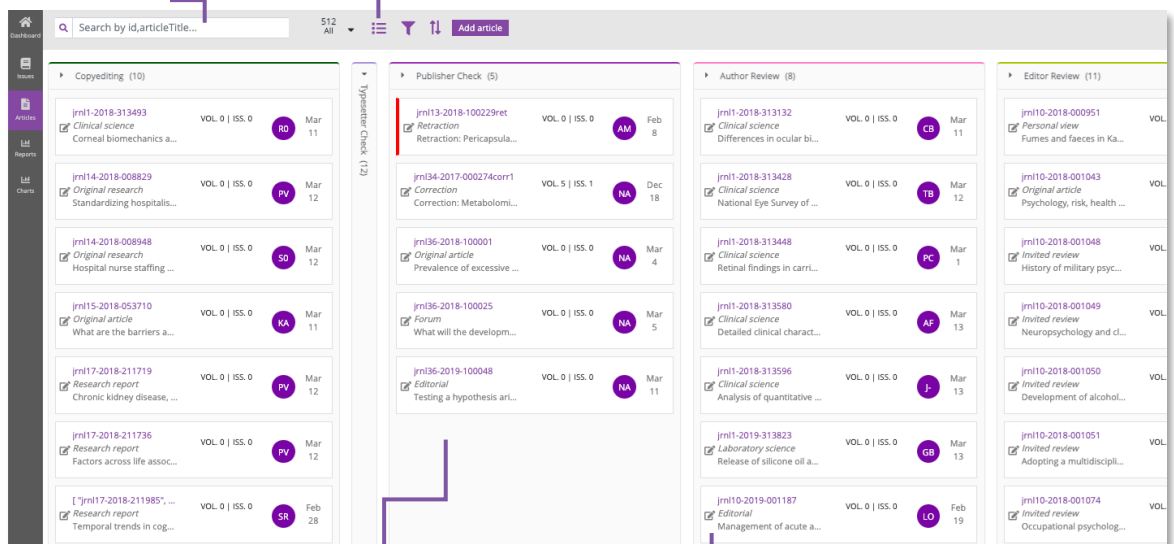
Dashboard
Issues
Articles
Reports
Charts

Search by id,articleTitle...
512
All
Add article

Copyediting (10)

jrnl1-2018-313493
Clinical science
Corneal biomechanics a...
VOL. 0 | ISS. 0
RO
Mar
11

jrnl14-2018-008829
Original research
Standardizing hospitalis...
VOL. 0 | ISS. 0
PV
Mar
12

jrnl14-2018-008948
Original research
Hospital nurse staffing ...
VOL. 0 | ISS. 0
SO
Mar
12

jrnl15-2018-053710
Original article
What are the barriers a...
VOL. 0 | ISS. 0
KA
Mar
11

jrnl17-2018-211719
Research report
Chronic kidney disease, ...
VOL. 0 | ISS. 0
PV
Mar
12

jrnl17-2018-211736
Research report
Factors across life assoc...
VOL. 0 | ISS. 0
PV
Mar
12

[ "jrnl17-2018-211985", ...
Research report
Temporal trends in cog...
VOL. 0 | ISS. 0
SR
Feb
28

Typesetter Check (12)

Publisher Check (5)

jrnl13-2018-100229ret
Retraction
Retraction: Pericapsula...
VOL. 0 | ISS. 0
AM
Feb
8

jrnl34-2017-000274corr1
Correction
Correction: Metabolomi...
VOL. 5 | ISS. 1
NA
Dec
18

jrnl36-2018-100001
Original article
Prevalence of excessive ...
VOL. 0 | ISS. 0
NA
Mar
4

jrnl36-2018-100025
Forum
What will the developm...
VOL. 0 | ISS. 0
NA
Mar
5

jrnl36-2019-100048
Editorial
Testing a hypothesis ari...
VOL. 0 | ISS. 0
NA
Mar
11

Author Review (8)

jrnl1-2018-313132
Clinical science
Differences in ocular bi...
VOL. 0 | ISS. 0
CB
Mar
11

jrnl1-2018-313428
Clinical science
National Eye Survey of ...
VOL. 0 | ISS. 0
TB
Mar
12

jrnl1-2018-313448
Clinical science
Retinal findings in carri...
VOL. 0 | ISS. 0
PC
Mar
1

jrnl1-2018-313580
Clinical science
Detailed clinical charact...
VOL. 0 | ISS. 0
AF
Mar
13

jrnl1-2018-313596
Clinical science
Analysis of quantitative ...
VOL. 0 | ISS. 0
J-
Mar
13

jrnl1-2019-313823
Laboratory science
Release of silicone oil a...
VOL. 0 | ISS. 0
GB
Mar
13

jrnl10-2019-001187
Editorial
Management of acute a...
VOL. 0 | ISS. 0
LO
Feb
19

Editor Review (11)

jrnl10-2018-000951
Personal view
Fumes and faeces in Ka...
VOL.

jrnl10-2018-001043
Original article
Psychology, risk, health ...
VOL.

jrnl10-2018-001048
Invited review
History of military psyc...
VOL.

jrnl10-2018-001049
Invited review
Neuropsychology and cl...
VOL.

jrnl10-2018-001050
Invited review
Development of alcohol...
VOL.

jrnl10-2018-001051
Invited review
Adopting a multidiscipli...
VOL.

jrnl10-2018-001074
Invited review
Occupational psycholog...
VOL.